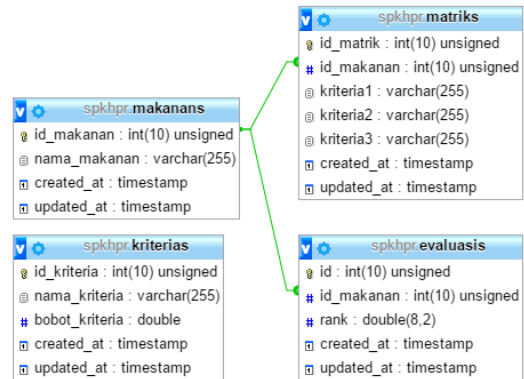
spkhpr.matriks
id_matrik : int(10) unsigned
id_makanan : int(10) unsigned
kriteria1 : varchar(255)
kriteria2 : varchar(255)
kriteria3 : varchar(255)
created_at : timestamp
updated_at : timestamp

spkhpr.makanans
id_makanan : int(10) unsigned
nama_makanan : varchar(255)
created_at : timestamp
updated_at : timestamp

spkhpr.kriterias
id_kriteria : int(10) unsigned
nama_kriteria : varchar(255)
bobot_kriteria : double
created_at : timestamp
updated_at : timestamp

spkhpr.evaluasis
id : int(10) unsigned
id_makanan : int(10) unsigned
rank : double(8,2)
created_at : timestamp
updated_at : timestamp